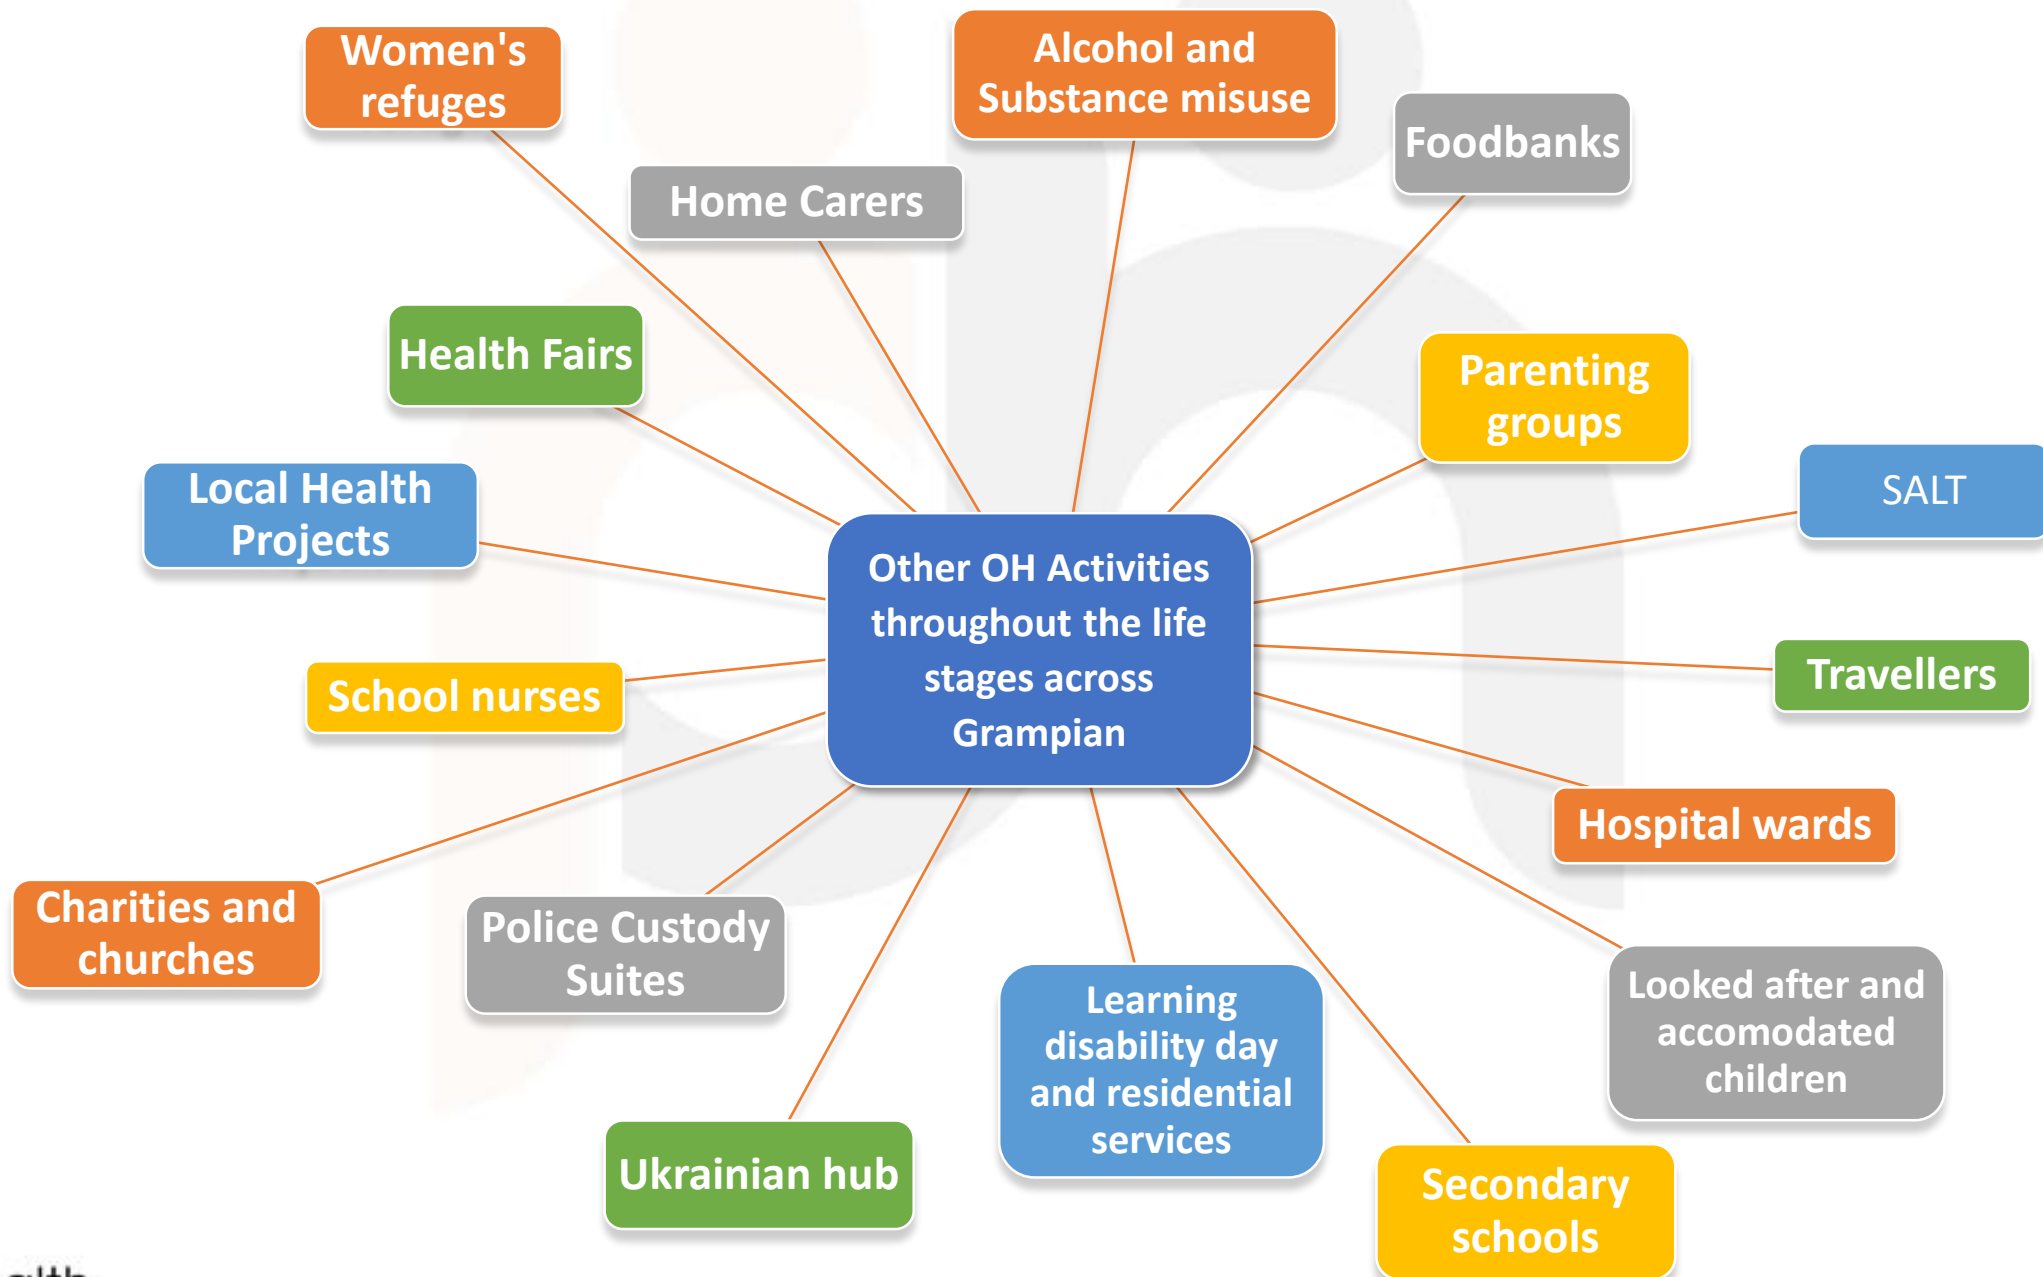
Women's refuges

Alcohol and Substance misuse

Foodbanks

Home Carers

Health Fairs

Parenting groups

Local Health Projects

SALT

Other OH Activities throughout the life stages across Grampian

Travellers

School nurses

Hospital wards

Charities and churches

Police Custody Suites

Learning disability day and residential services

Looked after and accomodated children

Ukrainian hub

Secondary schools